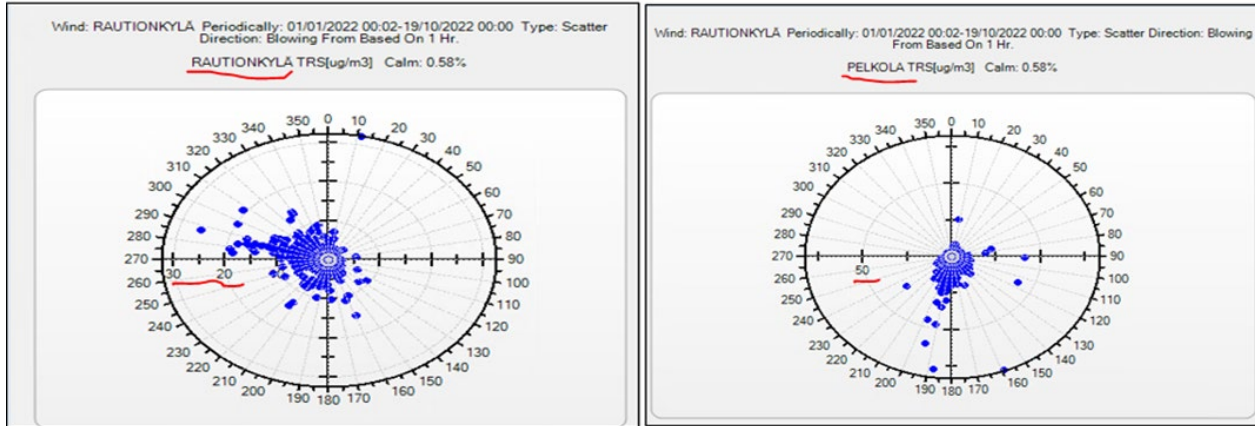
Wind: RAUTIONKYLÄ Periodically: 01/01/2022 00:02-19/10/2022 00:00 Type: Scatter Direction: Blowing From Based On 1 Hr.

RAUTIONKYLÄ TRS[ug/m3] Calm: 0.58%

350 0 10 20 30 40 50 60 70 80 90 100 110 120 130 140 150 160 170 180 190 200 210 220 230 240 250 260 270 280 290 300 310 320 330 340

30 20

Wind: RAUTIONKYLÄ Periodically: 01/01/2022 00:02-19/10/2022 00:00 Type: Scatter Direction: Blowing From Based On 1 Hr.

PELKOLA TRS[ug/m3] Calm: 0.58%

350 0 10 20 30 40 50 60 70 80 90 100 110 120 130 140 150 160 170 180 190 200 210 220 230 240 250 260 270 280 290 300 310 320 330 340

50